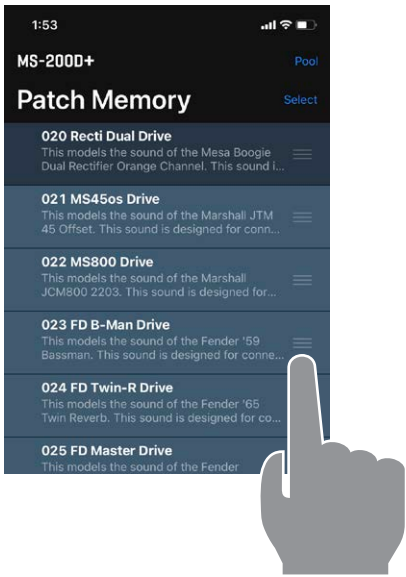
1:53

MS-200D+

Pool

Patch Memory

Select

020 Recti Dual Drive
This models the sound of the Mesa Boogie Dual Rectifier Orange Channel. This sound i...

021 MS45os Drive
This models the sound of the Marshall JTM 45 Offset. This sound is designed for conn...

022 MS800 Drive
This models the sound of the Marshall JCM800 2203. This sound is designed for...

023 FD B-Man Drive
This models the sound of the Fender '59 Bassman. This sound is designed for conne...

024 FD Twin-R Drive
This models the sound of the Fender '65 Twin Reverb. This sound is designed for co...

025 FD Master Drive
This models the sound of the Fender